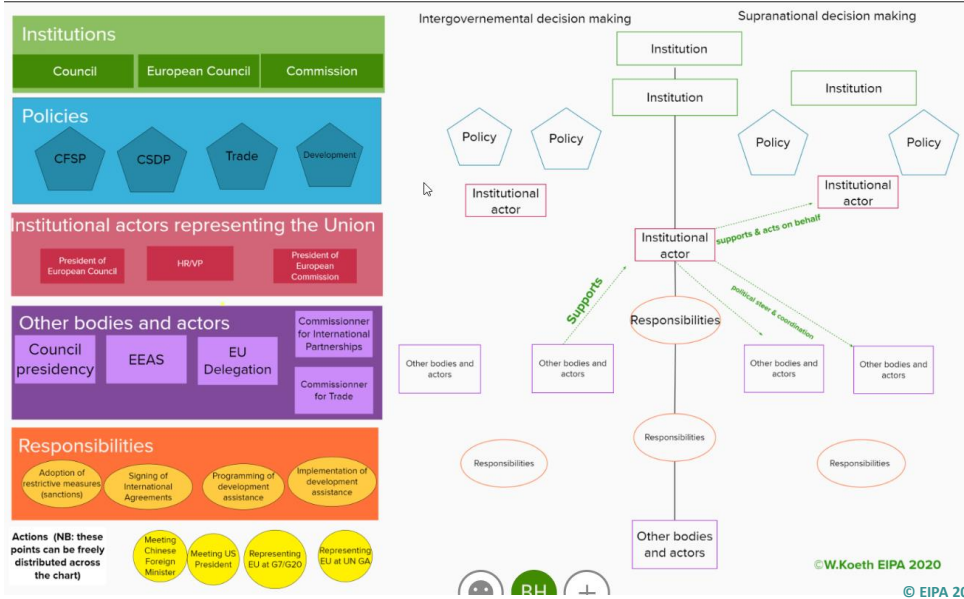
Institutions

Council | European Council | Commission

Policies

CFSP
CSDP
Trade
Development

Institutional actors representing the Union

President of European Council
HR/VP
President of European Commission

Other bodies and actors

Council presidency
EEAS
EU Delegation
Commissionner for International Partnerships
Commissionner for Trade

Responsibilities

Adoption of restrictive measures (sanctions)
Signing of International Agreements
Programming of development assistance
Implementation of development assistance

Actions (NB: these points can be freely distributed across the chart)

Meeting Chinese Foreign Minister
Meeting US President
Representing EU at G7/G20
Representing EU at UN GA

Intergovernemental decision making

Supranational decision making

Institution

Institution

Institution

Policy

Policy

Policy

Policy

Institutional actor

Institutional actor

Institutional actor

supports & acts on behalf

Supports

political steer & coordination

Responsibilities

Other bodies and actors

Other bodies and actors

Other bodies and actors

Other bodies and actors

Responsibilities

Responsibilities

Responsibilities

Other bodies and actors

©W.Koeth EIPA 2020

BH

© EIPA 2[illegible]